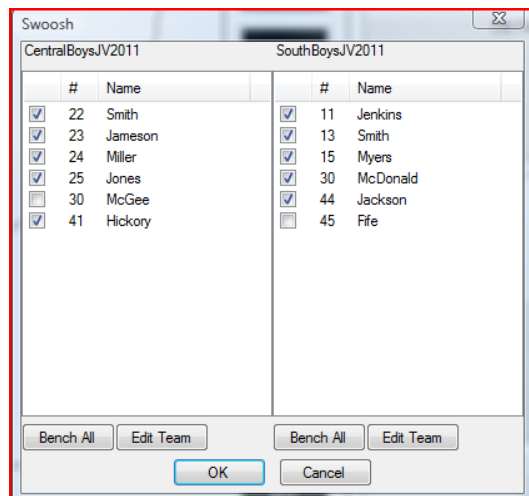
Swoosh

CentralBoysJV2011

| # | Name |
|---|---|
| 22 | Smith |
| 23 | Jameson |
| 24 | Miller |
| 25 | Jones |
| 30 | McGee |
| 41 | Hickory |

Bench All Edit Team

SouthBoysJV2011

| # | Name |
|---|---|
| 11 | Jenkins |
| 13 | Smith |
| 15 | Myers |
| 30 | McDonald |
| 44 | Jackson |
| 45 | Fife |

Bench All Edit Team

OK Cancel